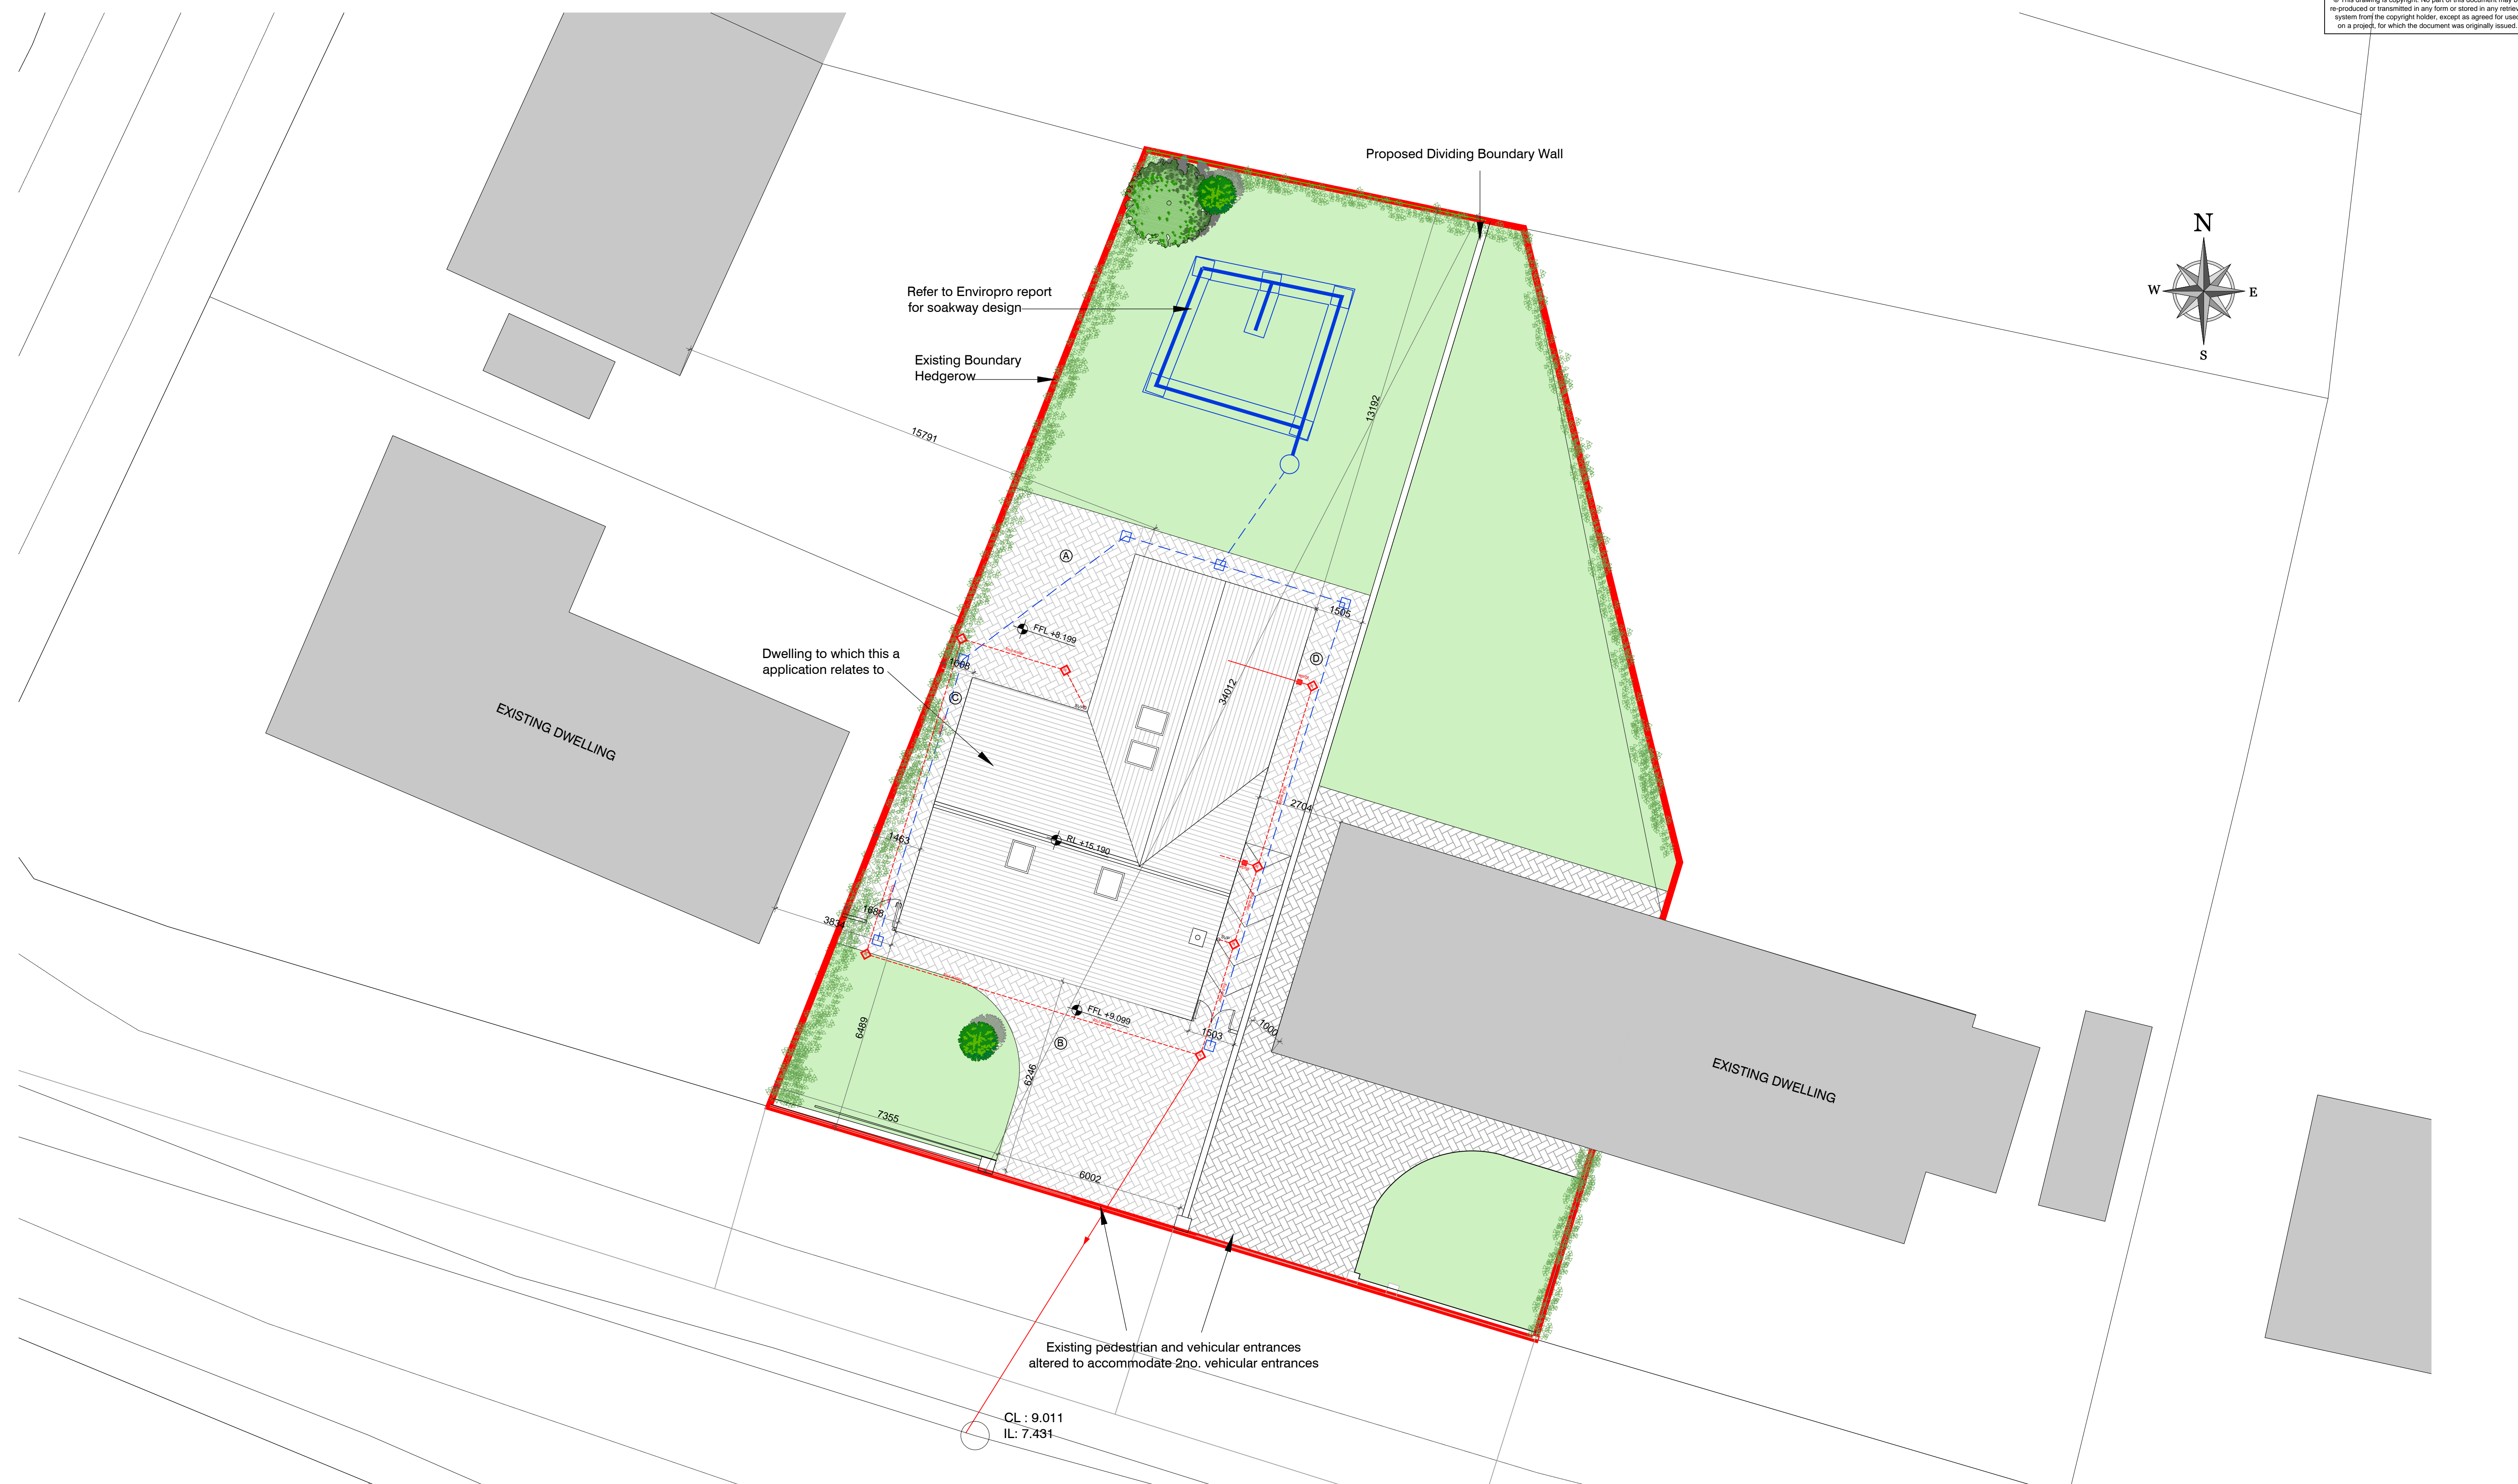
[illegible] This drawing is copyright. No part of this document may be re-produced or transmitted in any form or stored in any retrieval system from the copyright holder, except as agreed for use on a project, for which the document was originally issued.

Proposed Dividing Boundary Wall

N
W
E
S

Refer to Enviropro report for soakway design

Existing Boundary Hedgerow

15791

13192

A

FFL +8.199

1505

Dwelling to which this a application relates to

1068

C

D

34012

EXISTING DWELLING

2704

1463

RL +15.190

1686

383

FFL +9.099

1503

1600

6489

B

6246

EXISTING DWELLING

7355

6002

Existing pedestrian and vehicular entrances altered to accommodate 2no. vehicular entrances

CL : 9.011
IL: 7.431